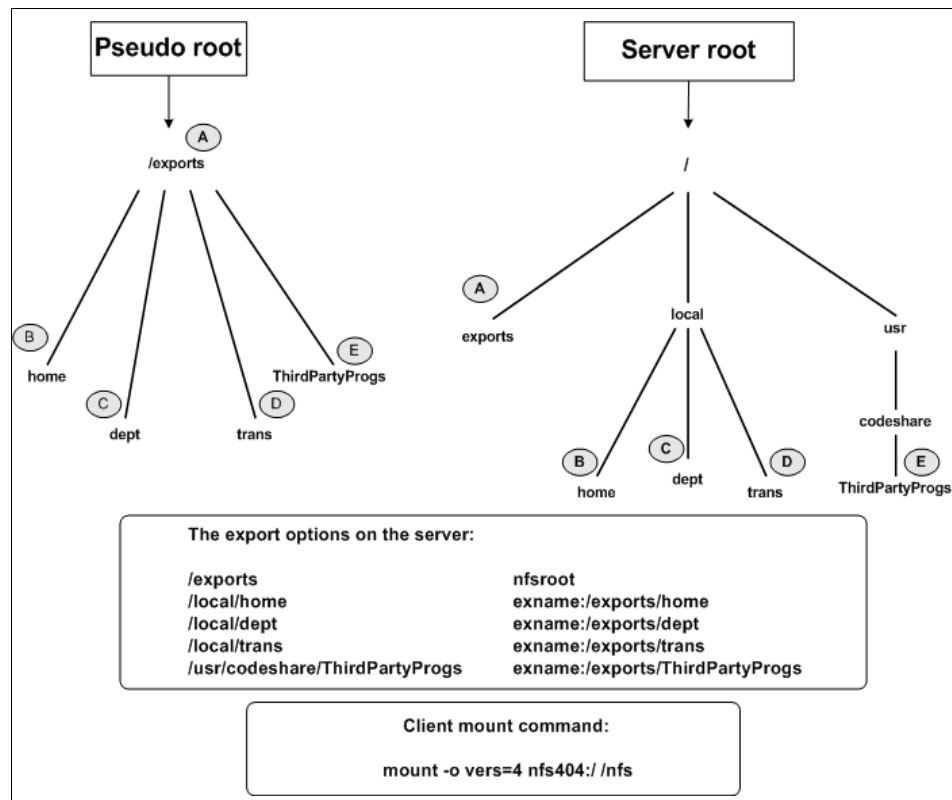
Pseudo root

A
/exports

B
home

C
dept

D
trans

E
ThirdPartyProgs

Server root

/

A
exports

local

usr

B
home

C
dept

D
trans

codeshare

E
ThirdPartyProgs

The export options on the server:

| | |
|---|---|
| /exports | nfsroot |
| /local/home | exname:/exports/home |
| /local/dept | exname:/exports/dept |
| /local/trans | exname:/exports/trans |
| /usr/codeshare/ThirdPartyProgs | exname:/exports/ThirdPartyProgs |

Client mount command:

mount -o vers=4 nfs404:/ /nfs